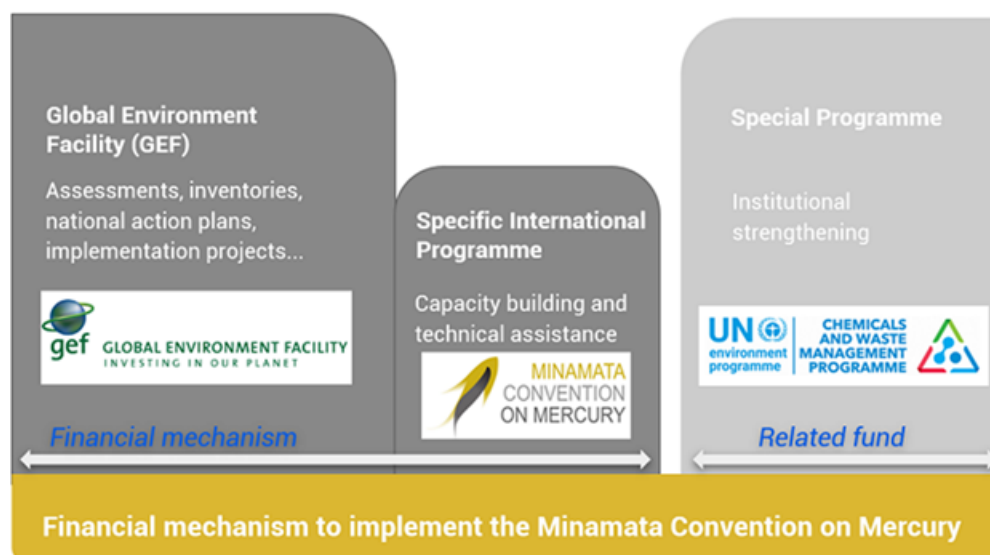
Global Environment Facility (GEF)

Assessments, inventories, national action plans, implementation projects...

gef GLOBAL ENVIRONMENT FACILITY
INVESTING IN OUR PLANET

Specific International Programme

Capacity building and technical assistance

MINAMATA CONVENTION ON MERCURY

Special Programme

Institutional strengthening

UN environment programme | CHEMICALS AND WASTE MANAGEMENT PROGRAMME

Financial mechanism

Related fund

Financial mechanism to implement the Minamata Convention on Mercury